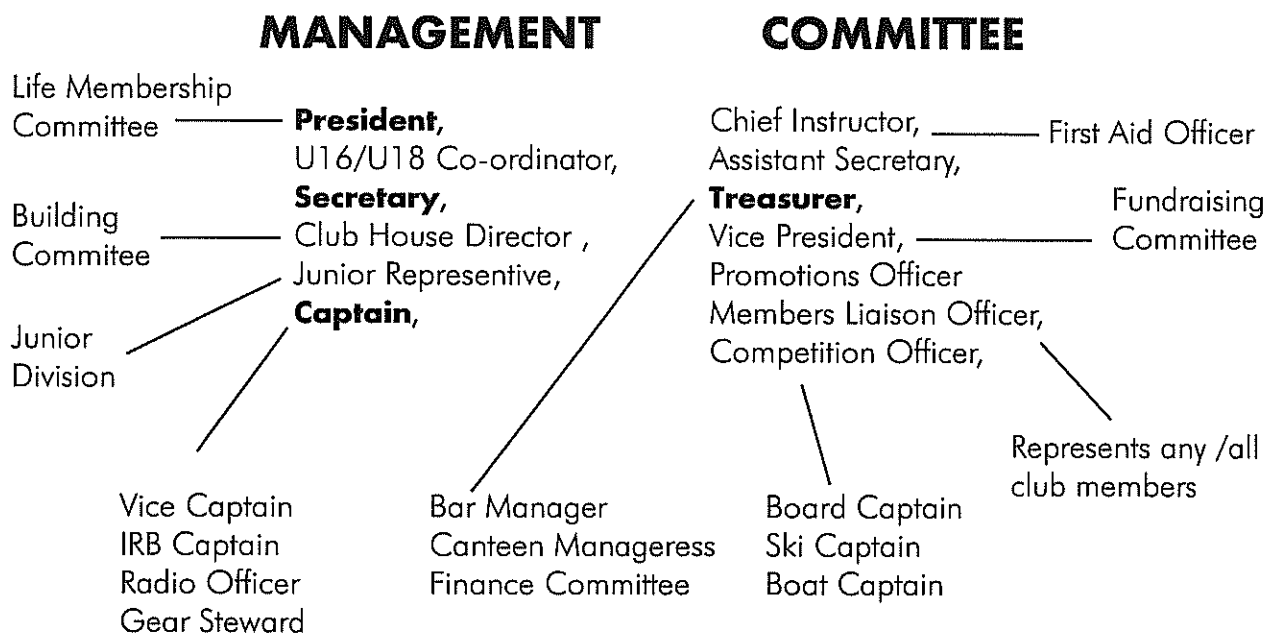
MANAGEMENT COMMITTEE

Life Membership Committee

President,
U16/U18 Co-ordinator,
Secretary,
Club House Director ,
Junior Representive,
Captain,

Building Commitee

Junior Division

Chief Instructor,
Assistant Secretary,
Treasurer,
Vice President,
Promotions Officer
Members Liaison Officer,
Competition Officer,

First Aid Officer

Fundraising Committee

Represents any /all club members

Vice Captain
IRB Captain
Radio Officer
Gear Steward

Bar Manager
Canteen Manageress
Finance Committee

Board Captain
Ski Captain
Boat Captain